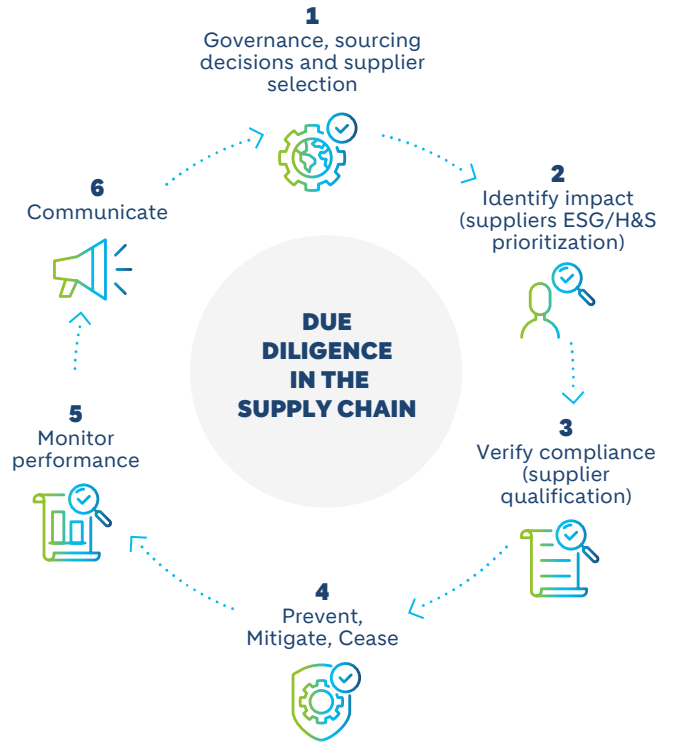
1
Governance, sourcing decisions and supplier selection

2
Identify impact (suppliers ESG/H&S prioritization)

3
Verify compliance (supplier qualification)

4
Prevent, Mitigate, Cease

5
Monitor performance

6
Communicate

DUE DILIGENCE IN THE SUPPLY CHAIN